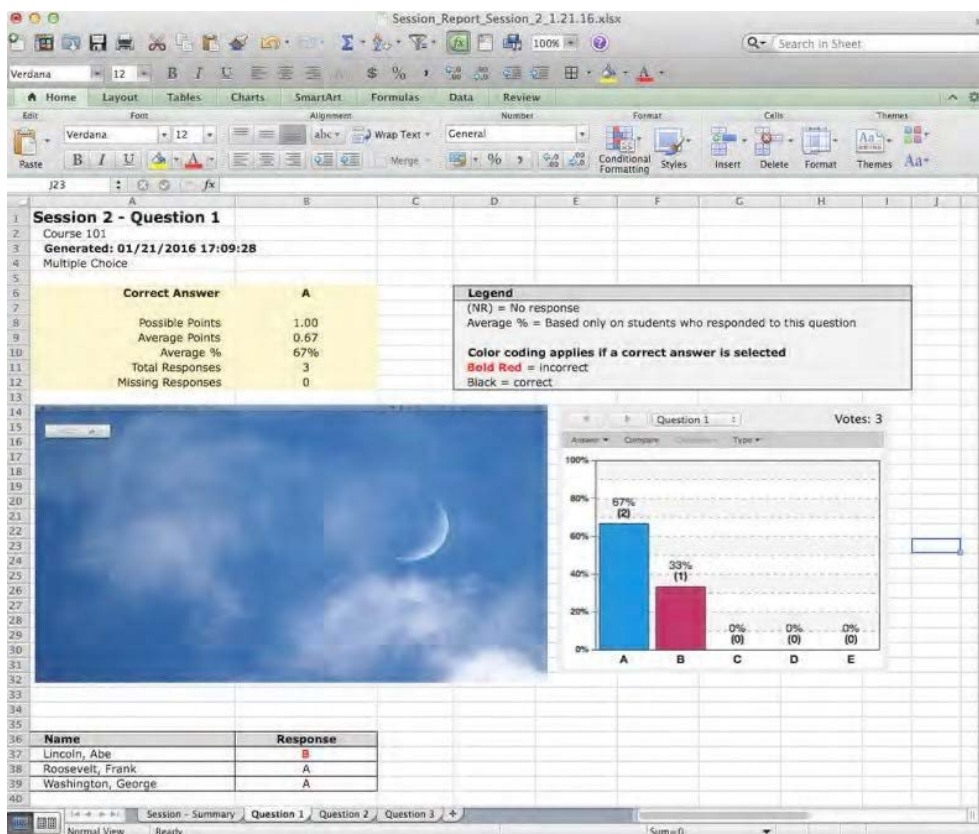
Session_Report_Session_2_1.21.16.xlsx

Search in Sheet

Verdana 12

Home Layout Tables Charts SmartArt Formulas Data Review

Edit Font Alignment Number Format Cells Themes

Paste Verdana 12 Wrap Text General Merge Conditional Formatting Styles Insert Delete Format Themes

J23 fx

| | A | B | C | D | E | F | G | H | I | J |
|---|---|---|---|---|---|---|---|---|---|---|
| 1 | Session 2 - Question 1 | | | | | | | | | |
| 2 | Course 101 | | | | | | | | | |
| 3 | Generated: 01/21/2016 17:09:28 | | | | | | | | | |
| 4 | Multiple Choice | | | | | | | | | |

| | |
|---|---|
| Correct Answer | A |
| Possible Points | 1.00 |
| Average Points | 0.67 |
| Average % | 67% |
| Total Responses | 3 |
| Missing Responses | 0 |

Legend
(NR) = No response
Average % = Based only on students who responded to this question

Color coding applies if a correct answer is selected
Bold Red = incorrect
Black = correct

Question 1 Votes: 3
Answer Compare Type

100%
80%
60%
40%
20%
0%

67% (2) A
33% (1) B
0% (0) C
0% (0) D
0% (0) E

| Name | Response |
|---|---|
| Lincoln, Abe | B |
| Roosevelt, Frank | A |
| Washington, George | A |

Session - Summary Question 1 Question 2 Question 3 +

Normal View Ready Sum=0